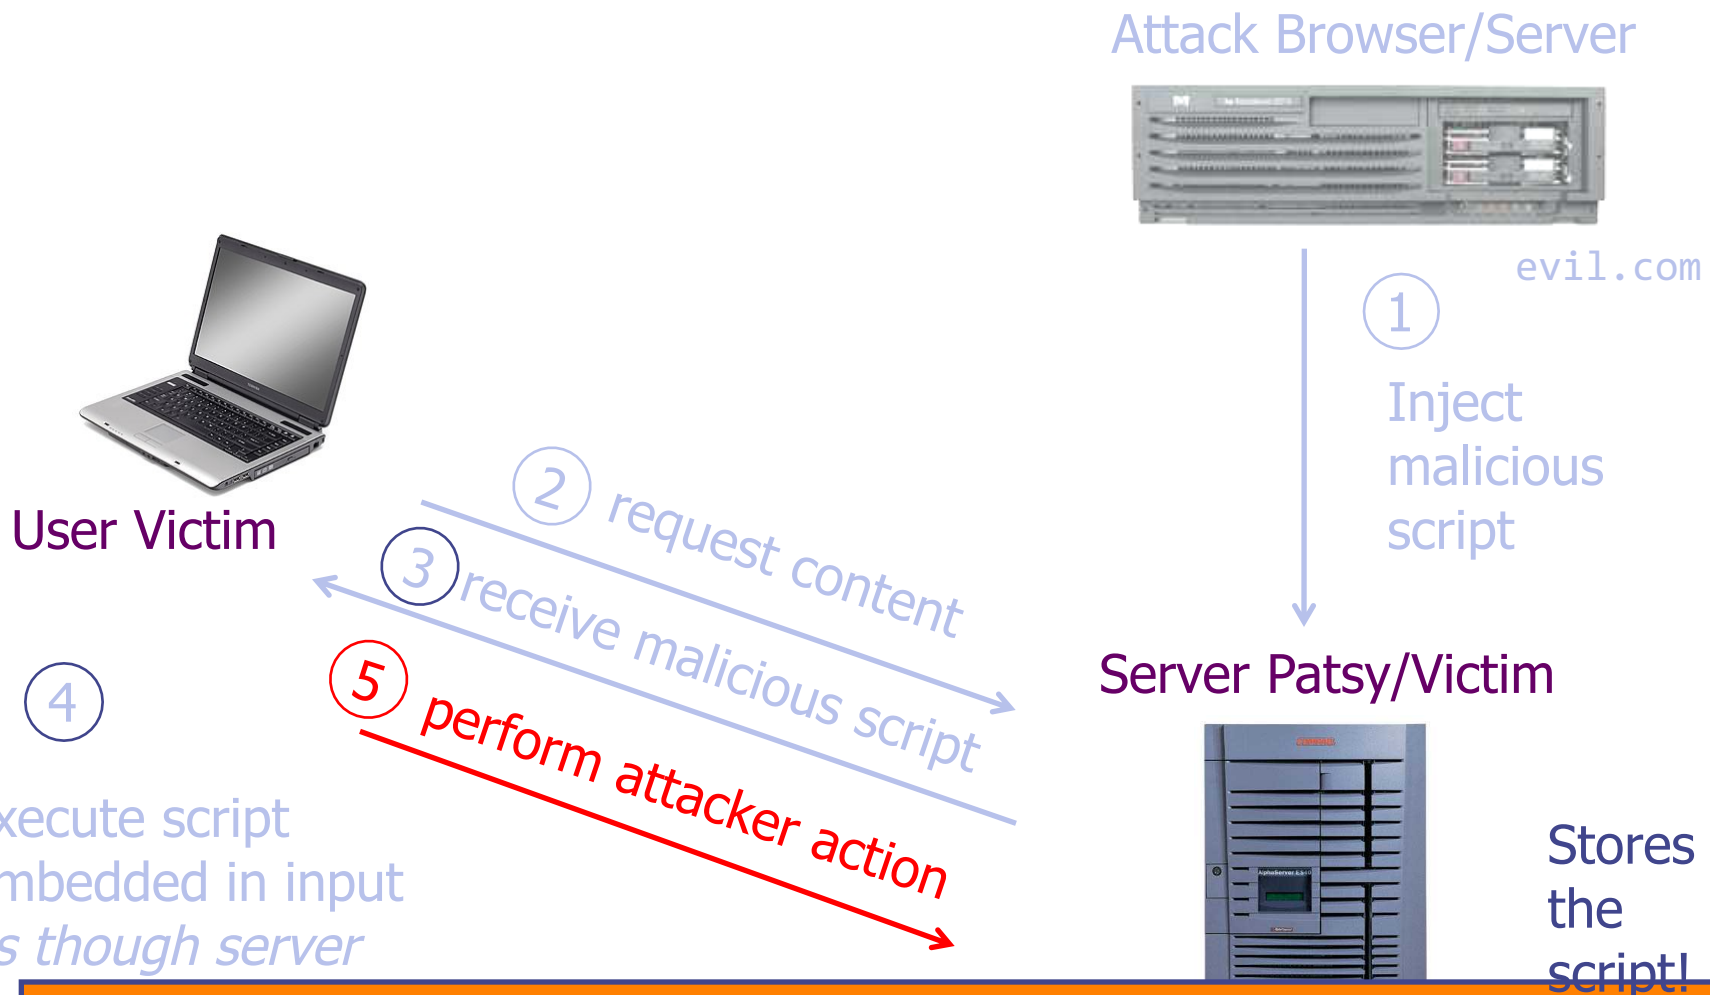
Attack Browser/Server

evil.com

1

Inject malicious script

User Victim

2 request content

3 receive malicious script

5 perform attacker action

4

xecute script mbedded in input s though server

Server Patsy/Victim

Stores the script!